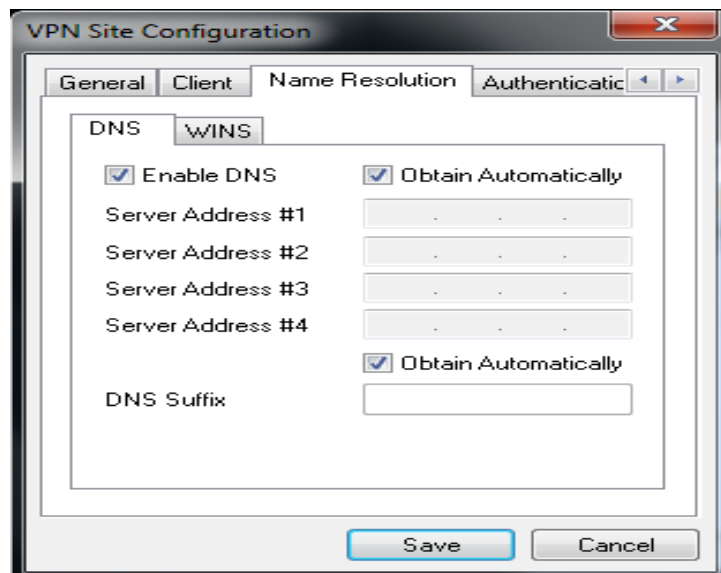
VPN Site Configuration

General | Client | Name Resolution | Authenticatic

DNS | WINS

Enable DNS

Obtain Automatically

Server Address #1

Server Address #2

Server Address #3

Server Address #4

Obtain Automatically

DNS Suffix

Save

Cancel